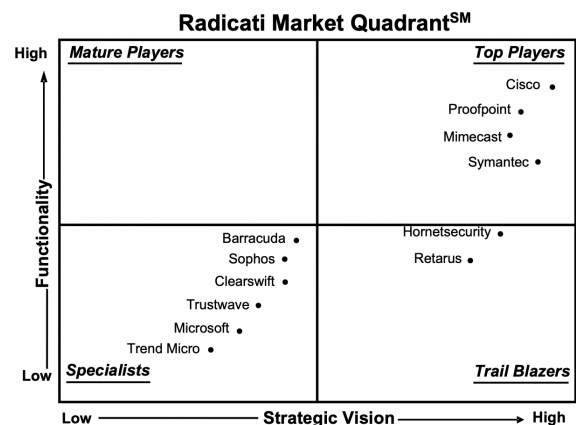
Radicati Market Quadrant$^{SM}$

High

Functionality

Low

Mature Players

Top Players

Cisco

Proofpoint

Mimecast

Symantec

Barracuda

Sophos

Clearswift

Trustwave

Microsoft

Trend Micro

Hornetsecurity

Retarus

Specialists

Trail Blazers

Low Strategic Vision High